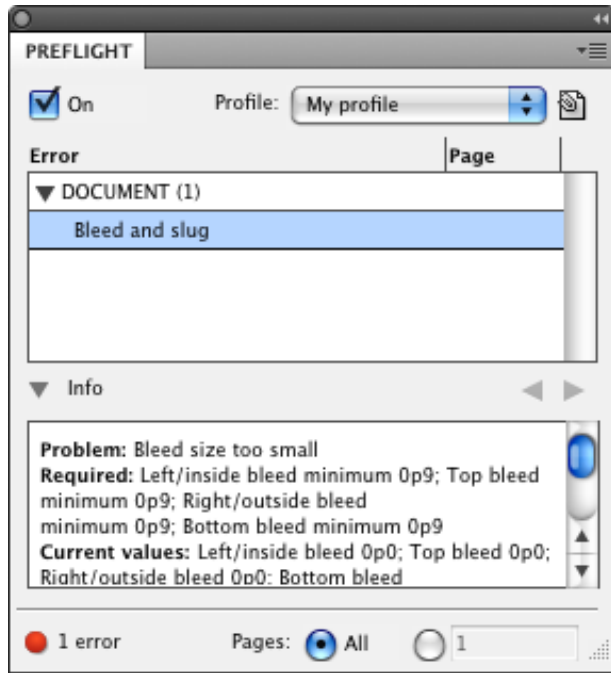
PREFLIGHT

On

Profile: My profile

| Error | Page |
|---|---|
| DOCUMENT (1) | |
| Bleed and slug | |

Info

**Problem:** Bleed size too small
**Required:** Left/inside bleed minimum 0p9; Top bleed minimum 0p9; Right/outside bleed minimum 0p9; Bottom bleed minimum 0p9
**Current values:** Left/inside bleed 0p0; Top bleed 0p0; Right/outside bleed 0p0; Bottom bleed

1 error

Pages: All 1